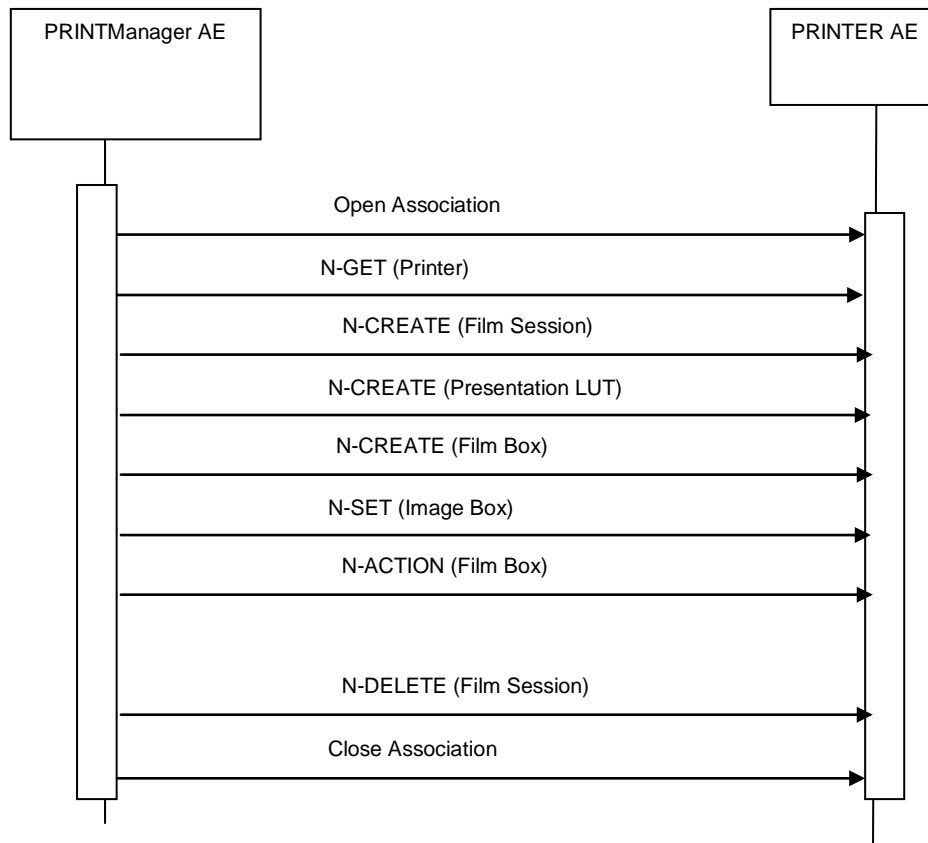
PRINTManager AE

PRINTER AE

Open Association

N-GET (Printer)

N-CREATE (Film Session)

N-CREATE (Presentation LUT)

N-CREATE (Film Box)

N-SET (Image Box)

N-ACTION (Film Box)

N-DELETE (Film Session)

Close Association